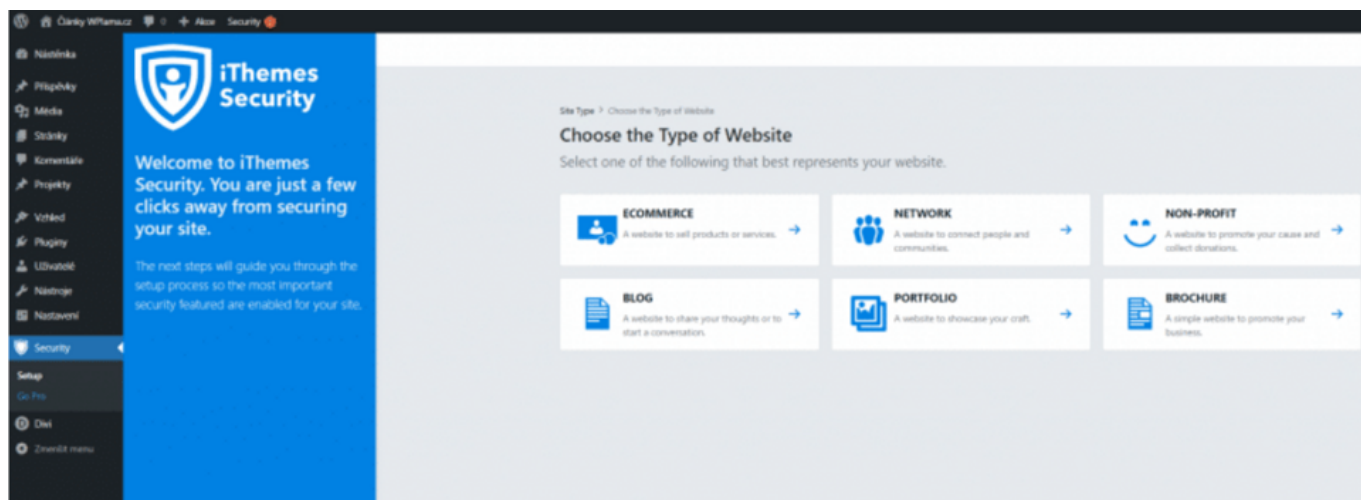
Články WPlama.cz 0 + Akce Security

Nástěnka
Příspěvky
Média
Stránky
Komentáře
Projekty
Vzhled
Pluginy
Uživatelé
Nástroje
Nastavení
Security
Setup
Go Pro
Divi
Zmenšit menu

iThemes Security

Welcome to iThemes Security. You are just a few clicks away from securing your site.

The next steps will guide you through the setup process so the most important security featured are enabled for your site.

Site Type > Choose the Type of Website

Choose the Type of Website

Select one of the following that best represents your website.

ECOMMERCE
A website to sell products or services.

NETWORK
A website to connect people and communities.

NON-PROFIT
A website to promote your cause and collect donations.

BLOG
A website to share your thoughts or to start a conversation.

PORTFOLIO
A website to showcase your craft.

BROCHURE
A simple website to promote your business.